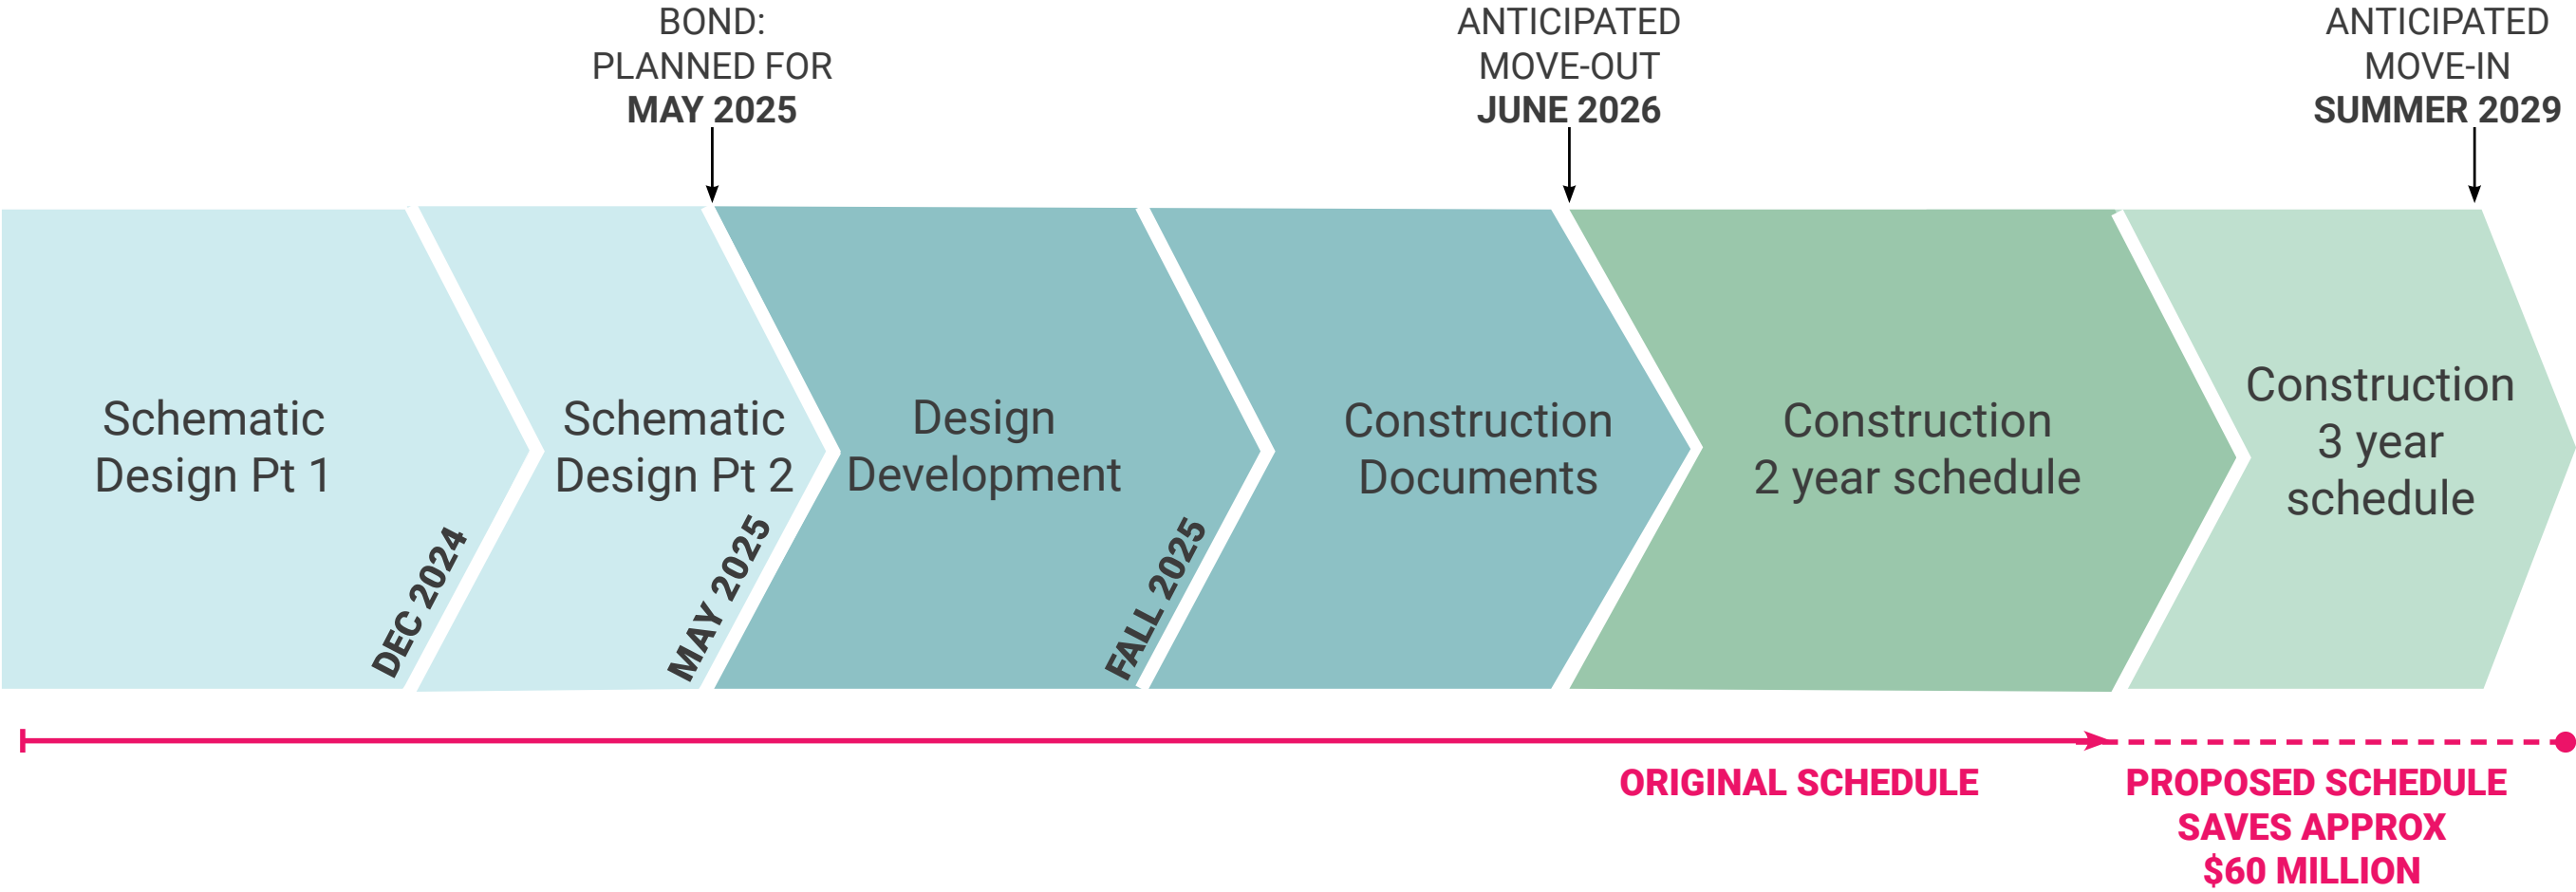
BOND:
PLANNED FOR
MAY 2025

ANTICIPATED
MOVE-OUT
JUNE 2026

ANTICIPATED
MOVE-IN
SUMMER 2029

Schematic Design Pt 1

DEC 2024

Schematic Design Pt 2

MAY 2025

Design Development

FALL 2025

Construction Documents

Construction
2 year schedule

Construction
3 year
schedule

ORIGINAL SCHEDULE

PROPOSED SCHEDULE
SAVES APPROX
$60 MILLION